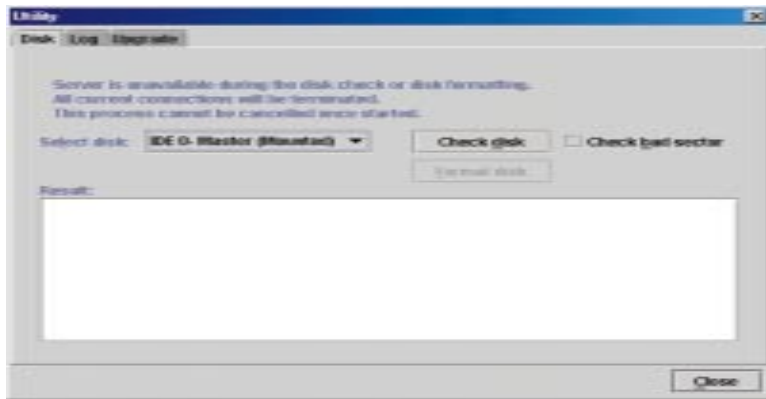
Utility

Disk Log Upgrade

Server is unavailable during the disk check or disk formatting.
All current connections will be terminated.
This process cannot be cancelled once started.

Select disk: IDE 0- Master (Mounted)

Check disk

Check bad sector

Format disk

Result:

Close